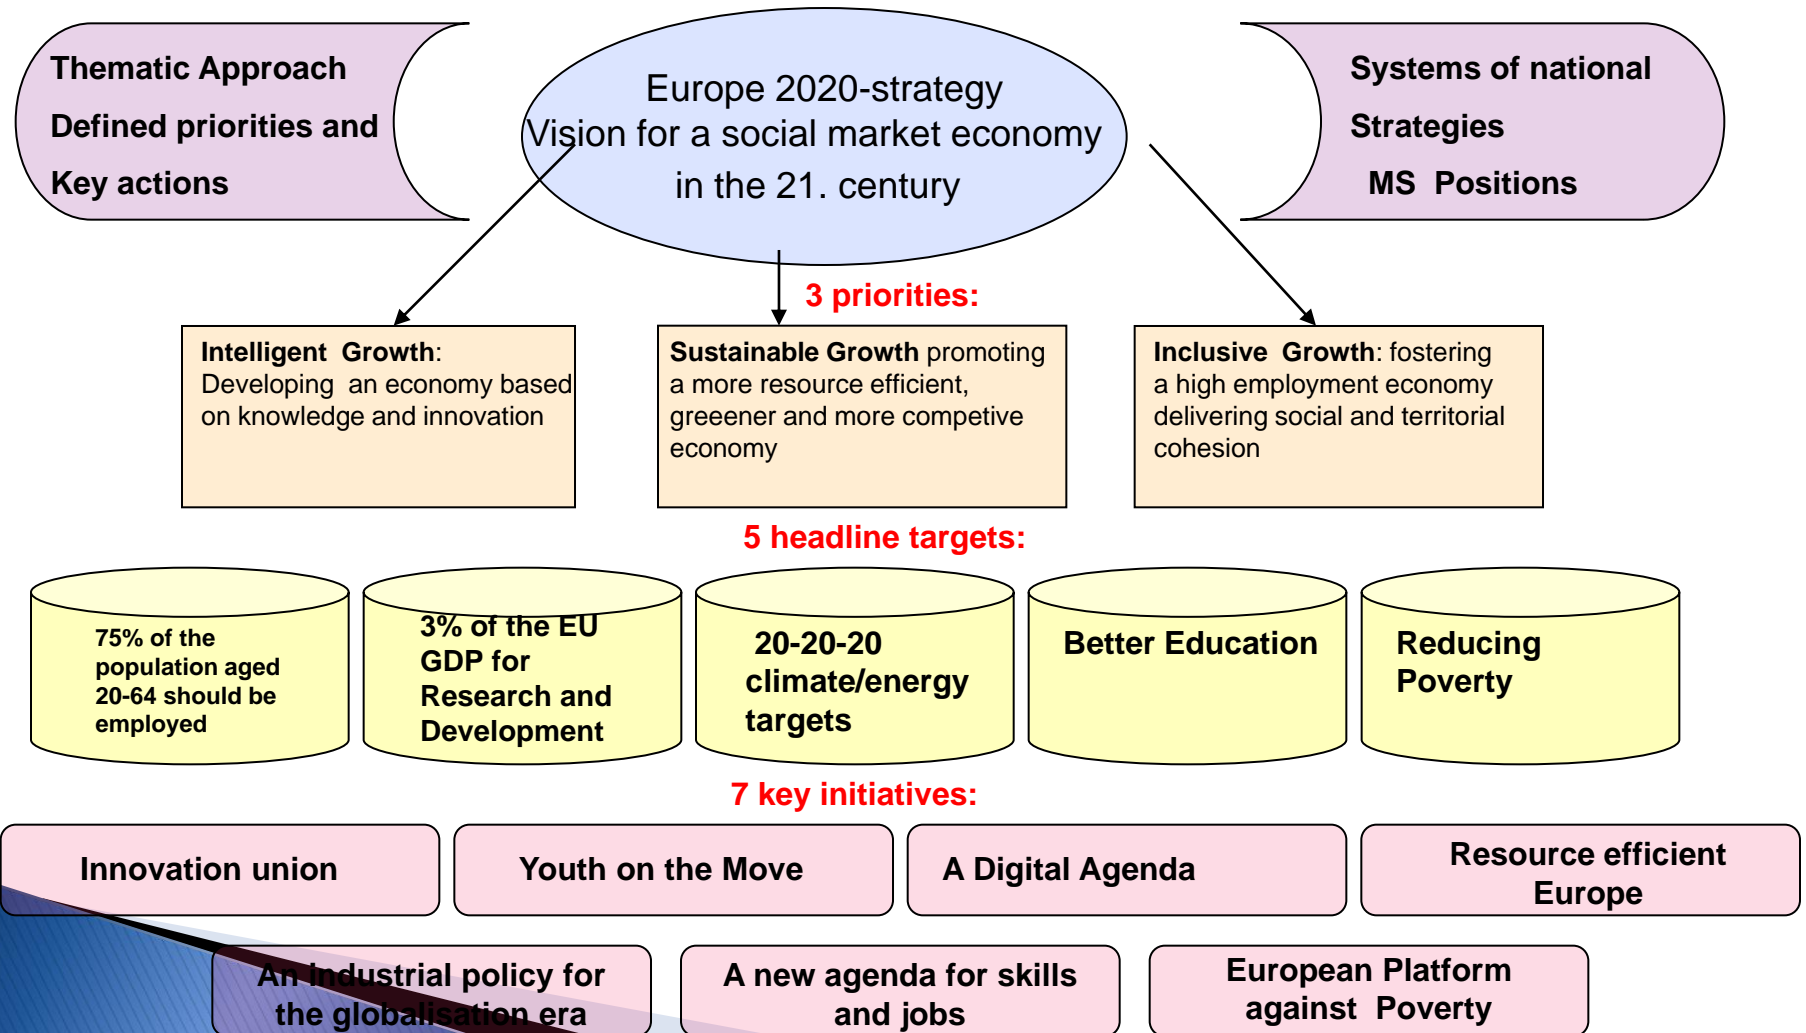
Thematic Approach
Defined priorities and
Key actions

Europe 2020-strategy
Vision for a social market economy
in the 21. century

Systems of national
Strategies
MS Positions

3 priorities:

**Intelligent Growth**: Developing an economy based on knowledge and innovation

**Sustainable Growth** promoting a more resource efficient, greeener and more competive economy

**Inclusive Growth**: fostering a high employment economy delivering social and territorial cohesion

5 headline targets:

75% of the population aged 20-64 should be employed

3% of the EU GDP for Research and Development

20-20-20 climate/energy targets

Better Education

Reducing Poverty

7 key initiatives:

Innovation union

Youth on the Move

A Digital Agenda

Resource efficient Europe

An industrial policy for the globalisation era

A new agenda for skills and jobs

European Platform against Poverty